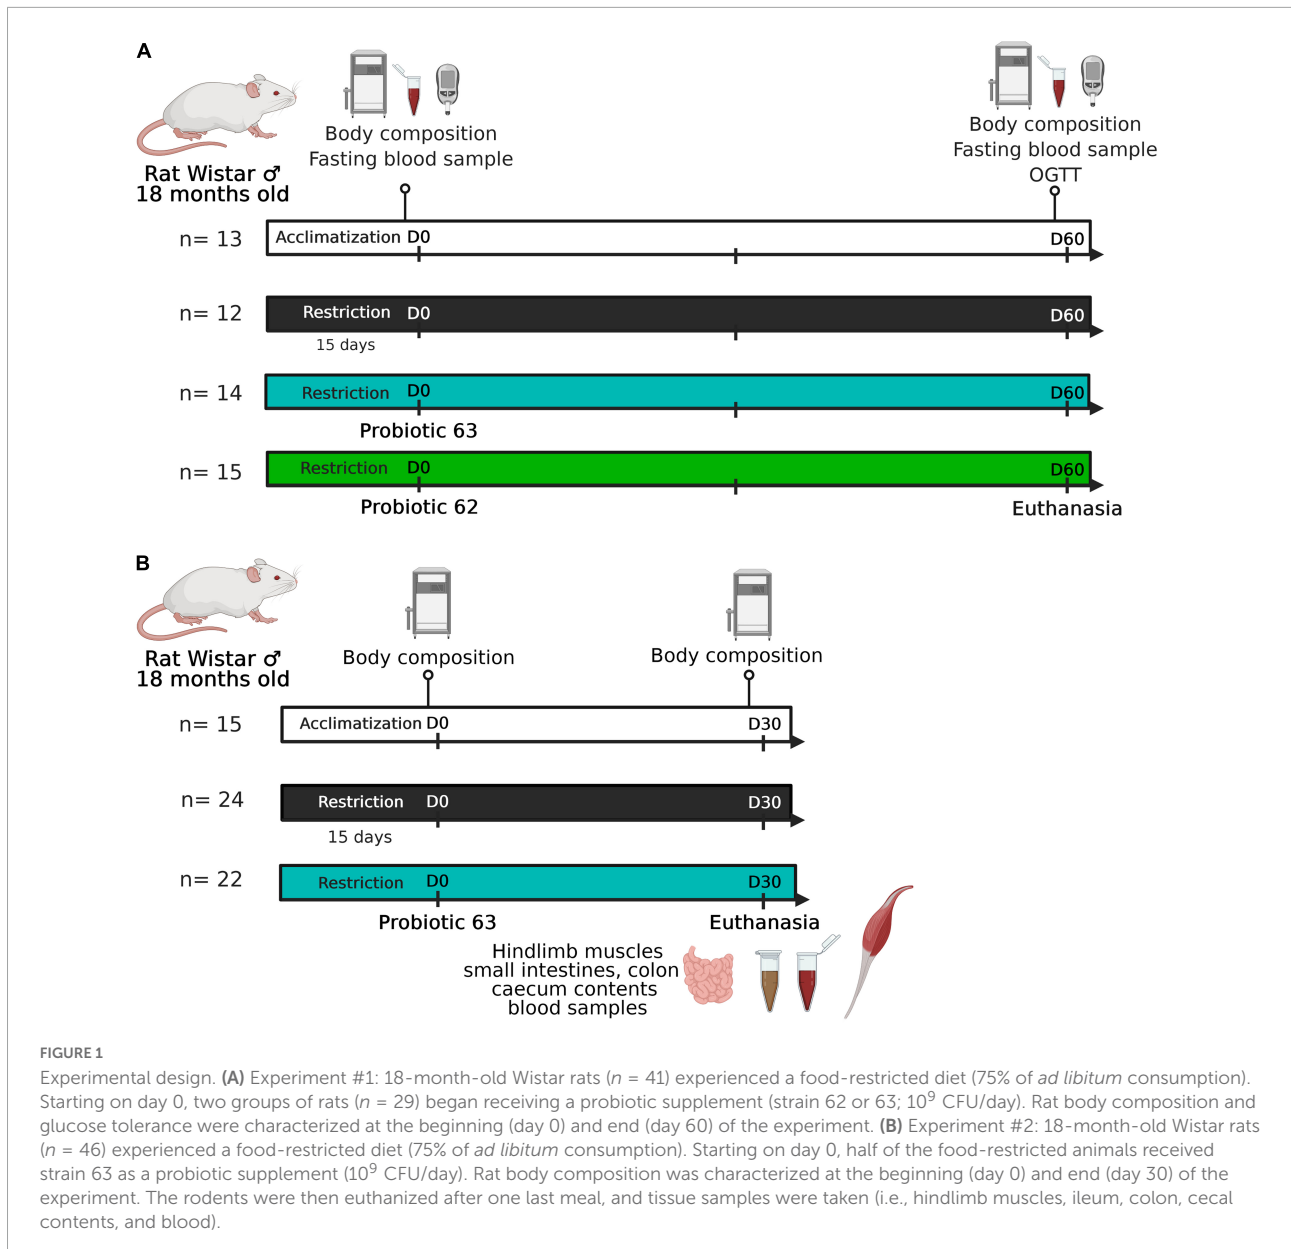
A

Rat Wistar ♂
18 months old

Body composition
Fasting blood sample

Body composition
Fasting blood sample
OGTT

n= 13
Acclimatization D0
D60

n= 12
Restriction D0
D60
15 days

n= 14
Restriction D0
D60
Probiotic 63

n= 15
Restriction D0
D60
Probiotic 62
Euthanasia

B

Rat Wistar ♂
18 months old

Body composition

Body composition

n= 15
Acclimatization D0
D30

n= 24
Restriction D0
D30
15 days

n= 22
Restriction D0
D30
Probiotic 63
Euthanasia

Hindlimb muscles
small intestines, colon
caecum contents
blood samples

FIGURE 1

Experimental design. **(A)** Experiment #1: 18-month-old Wistar rats ($n$ = 41) experienced a food-restricted diet (75% of *ad libitum* consumption). Starting on day 0, two groups of rats ($n$ = 29) began receiving a probiotic supplement (strain 62 or 63; $10^9$ CFU/day). Rat body composition and glucose tolerance were characterized at the beginning (day 0) and end (day 60) of the experiment. **(B)** Experiment #2: 18-month-old Wistar rats ($n$ = 46) experienced a food-restricted diet (75% of *ad libitum* consumption). Starting on day 0, half of the food-restricted animals received strain 63 as a probiotic supplement ($10^9$ CFU/day). Rat body composition was characterized at the beginning (day 0) and end (day 30) of the experiment. The rodents were then euthanized after one last meal, and tissue samples were taken (i.e., hindlimb muscles, ileum, colon, cecal contents, and blood).